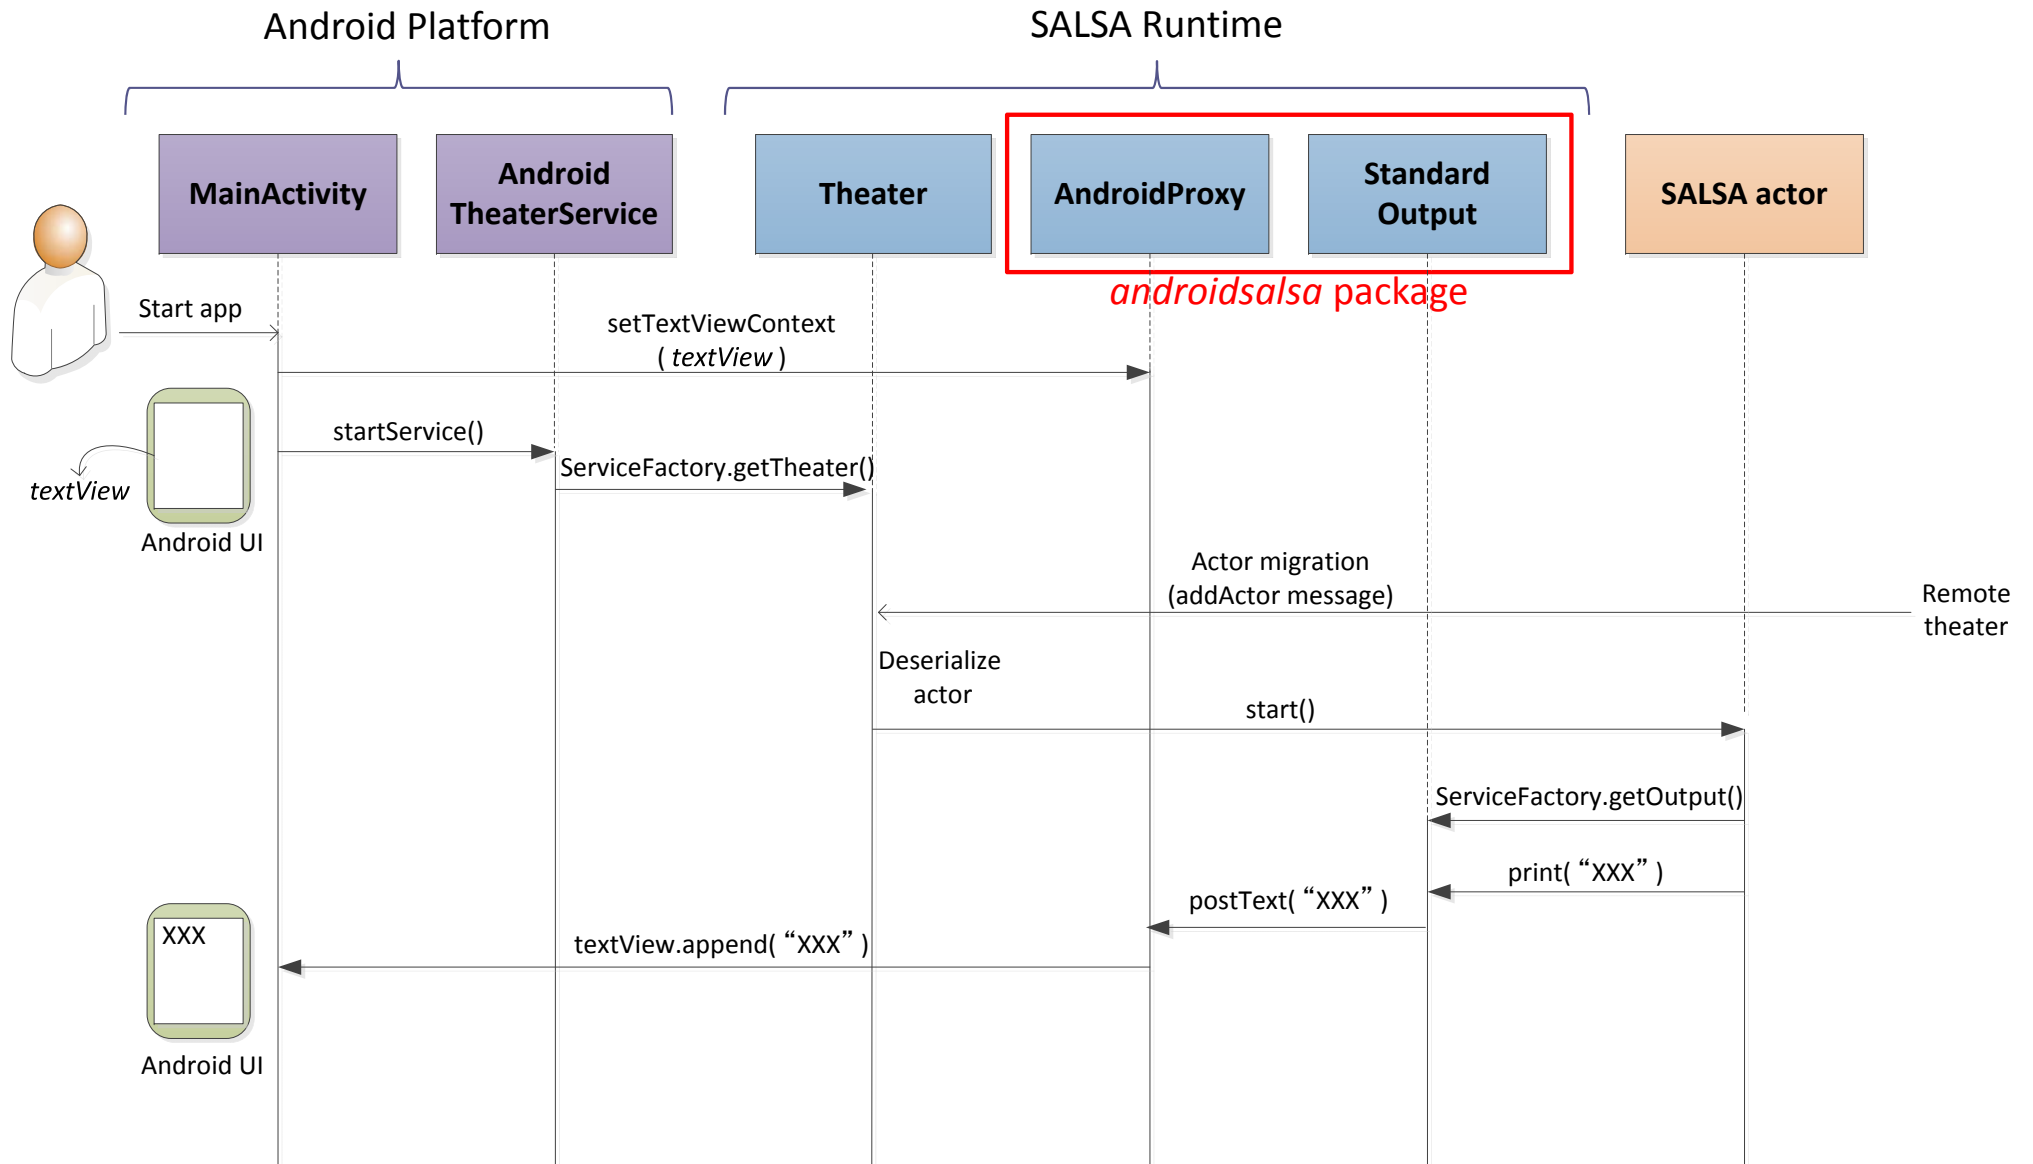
Android Platform

SALSA Runtime

MainActivity

Android TheaterService

Theater

AndroidProxy

Standard Output

SALSA actor

androidsalsa package

Start app

setTextViewContext ( textView )

startService()

textView

Android UI

ServiceFactory.getTheater()

Actor migration (addActor message)

Remote theater

Deserialize actor

start()

ServiceFactory.getOutput()

print( “XXX” )

postText( “XXX” )

XXX

textView.append( “XXX” )

Android UI